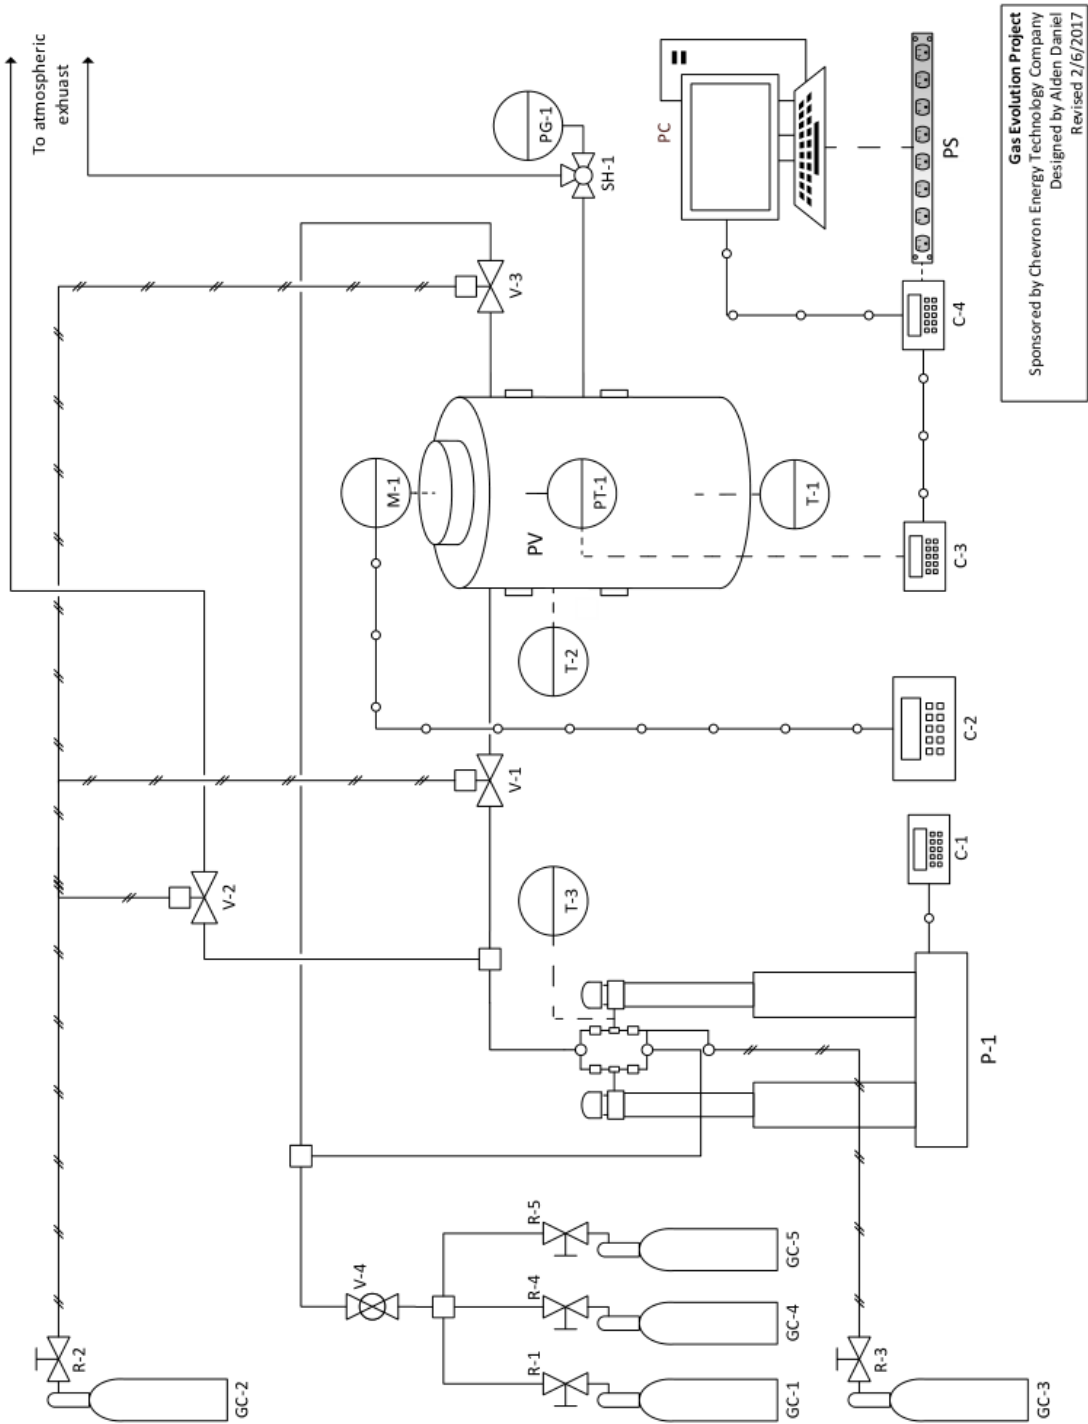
Gas Evolution Project
Sponsored by Chevron Energy Technology Company
Designed by Alden Daniel
Revised 2/6/2017

To atmospheric exhuast

PG-1
SH-1
PC
PS
V-3
C-4
M-1
PT-1
T-1
PV
C-3
T-2
C-2
V-1
C-1
V-2
T-3
P-1
R-5
GC-5
V-4
R-4
GC-4
R-2
R-1
GC-2
GC-1
R-3
GC-3